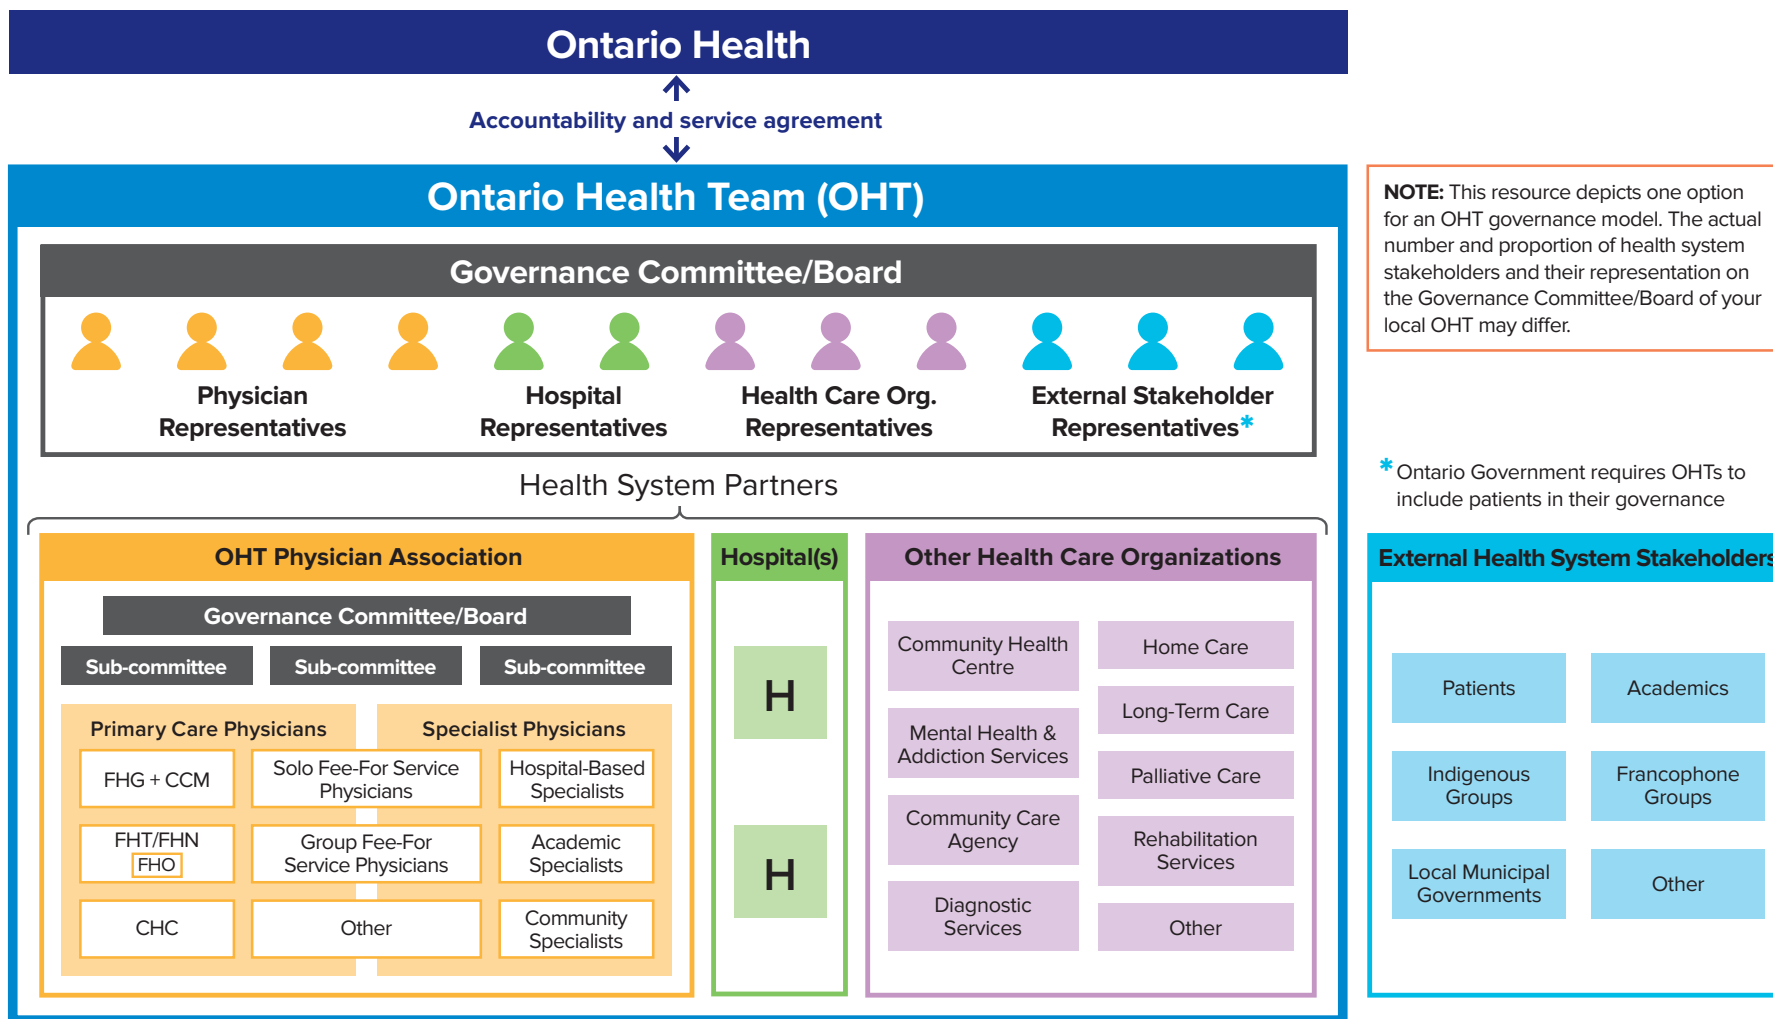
Ontario Health

Accountability and service agreement

Ontario Health Team (OHT)

Governance Committee/Board

Physician Representatives

Hospital Representatives

Health Care Org. Representatives

External Stakeholder Representatives*

Health System Partners

OHT Physician Association

Governance Committee/Board

Sub-committee

Sub-committee

Sub-committee

Primary Care Physicians

Specialist Physicians

FHG + CCM

Solo Fee-For Service Physicians

Hospital-Based Specialists

FHT/FHN FHO

Group Fee-For Service Physicians

Academic Specialists

CHC

Other

Community Specialists

Hospital(s)

H

H

Other Health Care Organizations

Community Health Centre

Home Care

Long-Term Care

Mental Health & Addiction Services

Palliative Care

Community Care Agency

Rehabilitation Services

Diagnostic Services

Other

NOTE: This resource depicts one option for an OHT governance model. The actual number and proportion of health system stakeholders and their representation on the Governance Committee/Board of your local OHT may differ.

* Ontario Government requires OHTs to include patients in their governance

External Health System Stakeholders

Patients

Academics

Indigenous Groups

Francophone Groups

Local Municipal Governments

Other